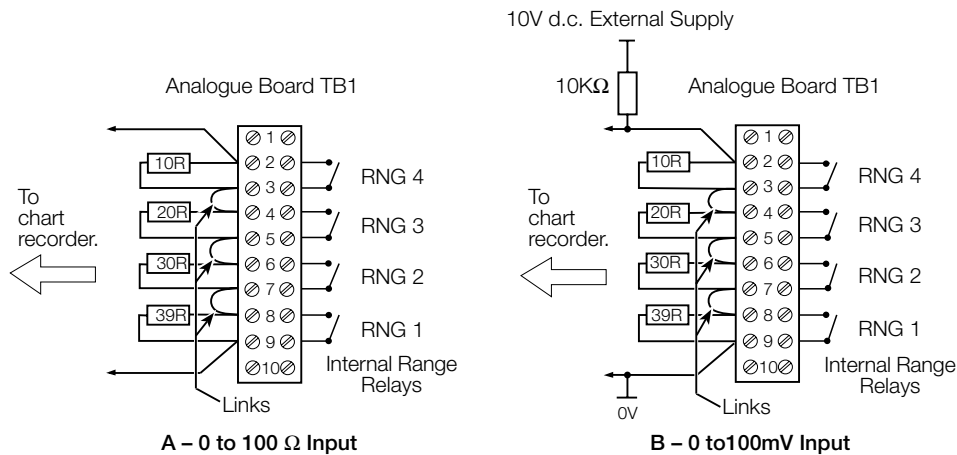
Analogue Board TB1

1
2
3
4
5
6
7
8
9
10

10R
20R
30R
39R

RNG 4
RNG 3
RNG 2
RNG 1

To chart recorder.

Internal Range Relays

Links

A – 0 to 100 $\Omega$ Input

10V d.c. External Supply

10K$\Omega$

Analogue Board TB1

1
2
3
4
5
6
7
8
9
10

10R
20R
30R
39R

RNG 4
RNG 3
RNG 2
RNG 1

To chart recorder.

Internal Range Relays

0V

Links

B – 0 to100mV Input